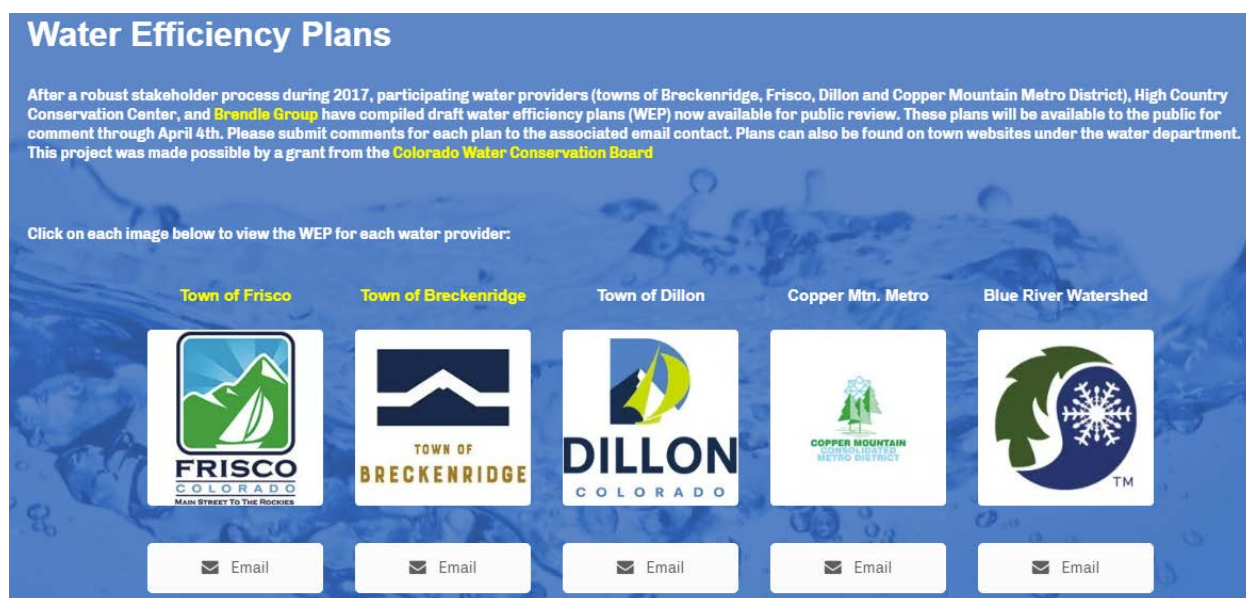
Water Efficiency Plans

After a robust stakeholder process during 2017, participating water providers (towns of Breckenridge, Frisco, Dillon and Copper Mountain Metro District), High Country Conservation Center, and Brendle Group have compiled draft water efficiency plans (WEP) now available for public review. These plans will be available to the public for comment through April 4th. Please submit comments for each plan to the associated email contact. Plans can also be found on town websites under the water department. This project was made possible by a grant from the Colorado Water Conservation Board

Click on each image below to view the WEP for each water provider:

Town of Frisco

FRISCO
COLORADO
MAIN STREET TO THE ROCKIES

Email

Town of Breckenridge

TOWN OF
BRECKENRIDGE

Email

Town of Dillon

DILLON
COLORADO

Email

Copper Mtn. Metro

COPPER MOUNTAIN
CONSOLIDATED
METRO DISTRICT

Email

Blue River Watershed

TM

Email